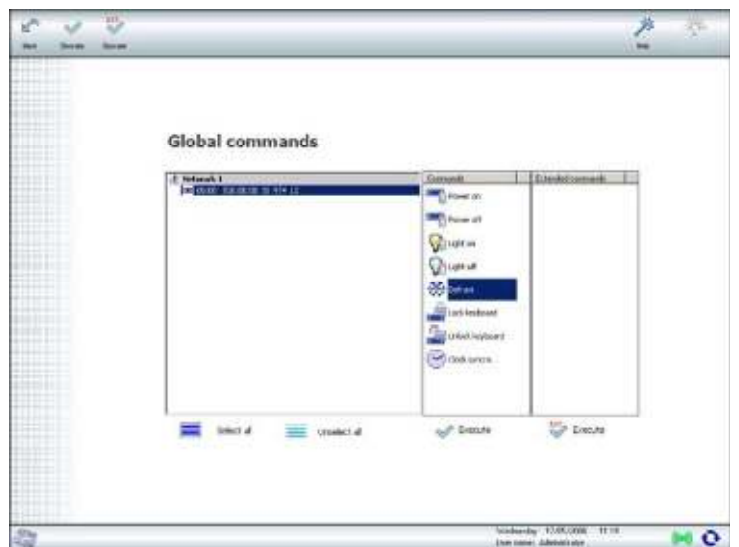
Back Execute Execute

Help

Global commands

Network 1

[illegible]

Commands

Power on

Power off

Light on

Light off

Defrost

Lock keyboard

Unlock keyboard

Clock sync

Extended commands

Select all

Unselect all

Execute

Execute

Wednesday 12/05/2006 11:11
User name: Administrator